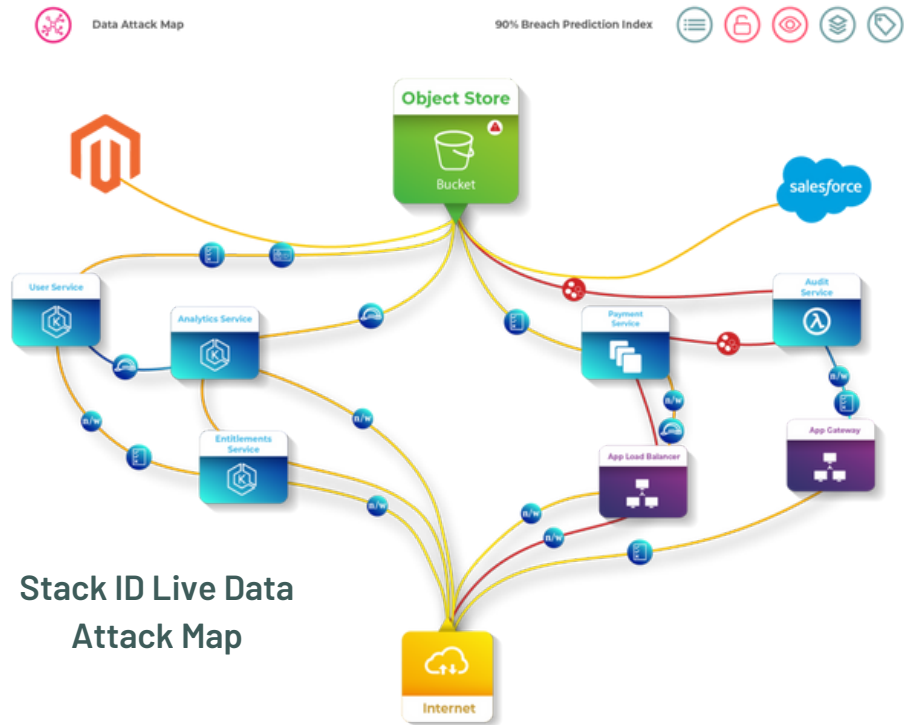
Data Attack Map

90% Breach Prediction Index

Object Store

Bucket

salesforce

User Service

Analytics Service

Payment Service

Audit Service

Entitlements Service

App Load Balancer

App Gateway

R/W

R/W

R/W

R/W

R/W

R/W

R/W

Stack ID Live Data Attack Map

Internet